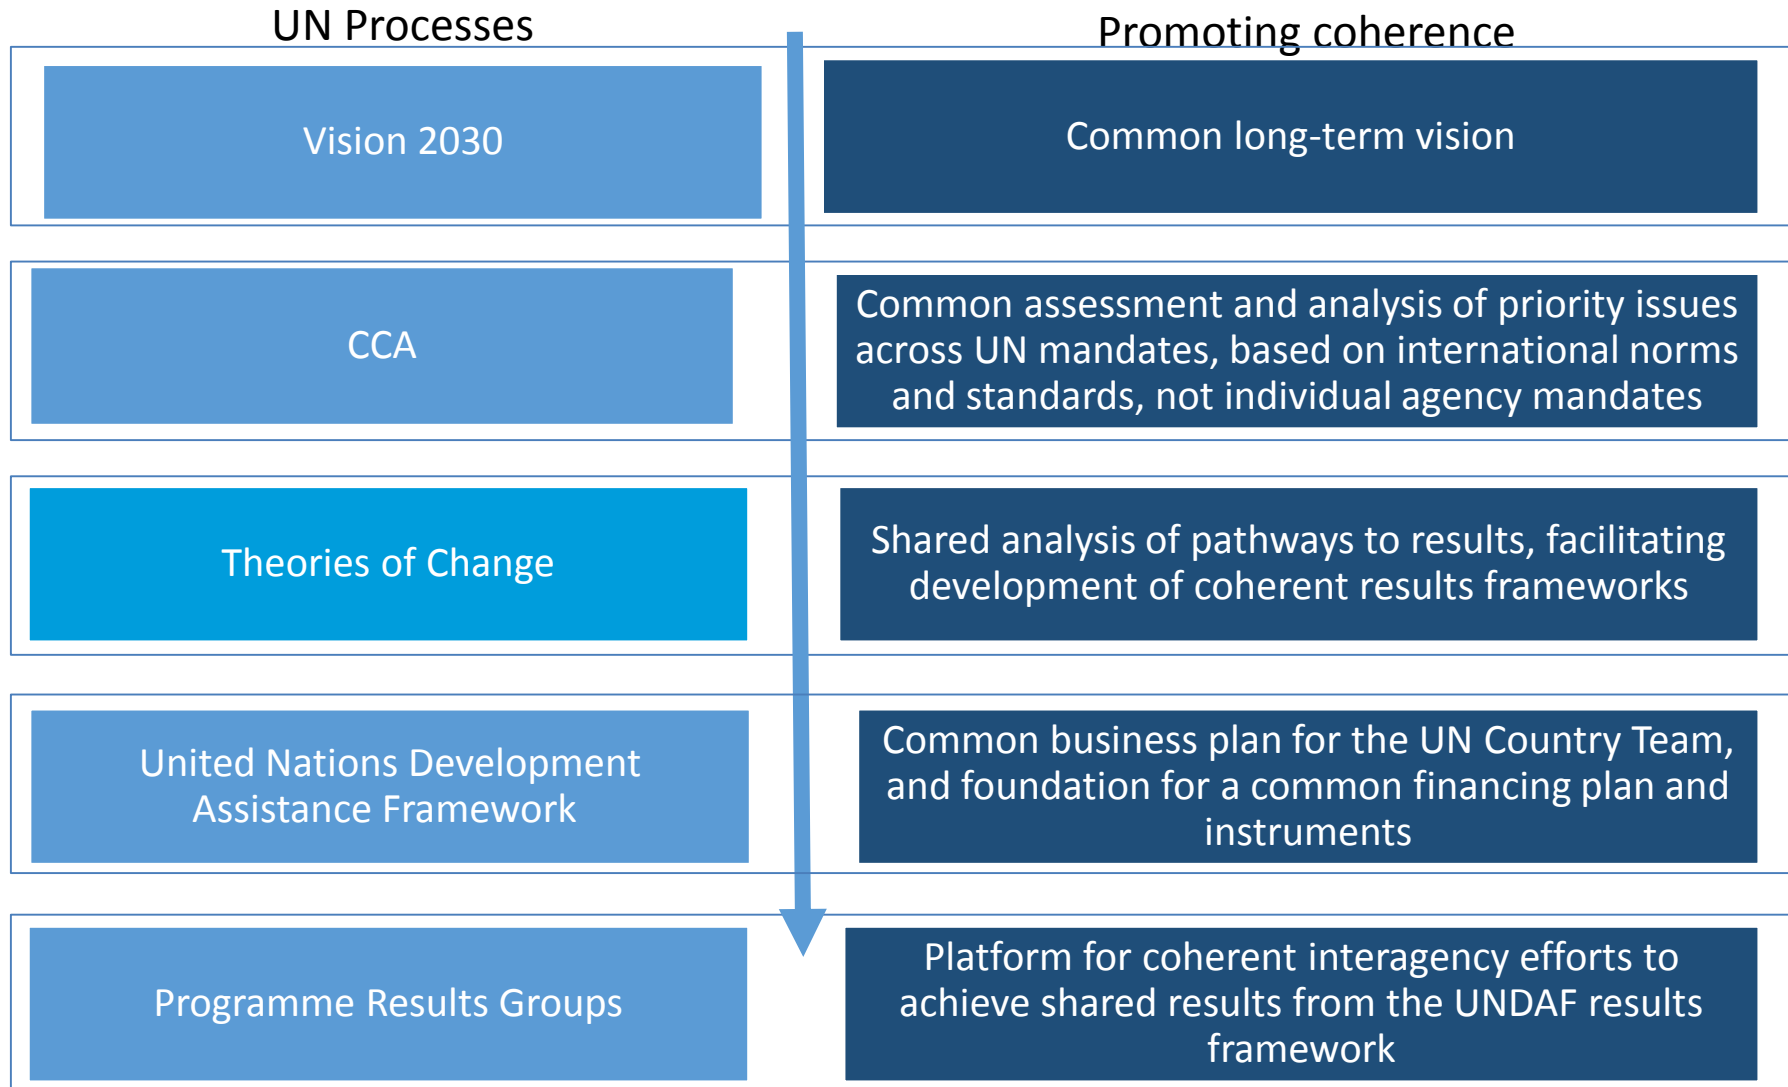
| UN Processes | Promoting coherence |
|---|---|
| Vision 2030 | Common long-term vision |
| CCA | Common assessment and analysis of priority issues across UN mandates, based on international norms and standards, not individual agency mandates |
| Theories of Change | Shared analysis of pathways to results, facilitating development of coherent results frameworks |
| United Nations Development Assistance Framework | Common business plan for the UN Country Team, and foundation for a common financing plan and instruments |
| Programme Results Groups | Platform for coherent interagency efforts to achieve shared results from the UNDAF results framework |